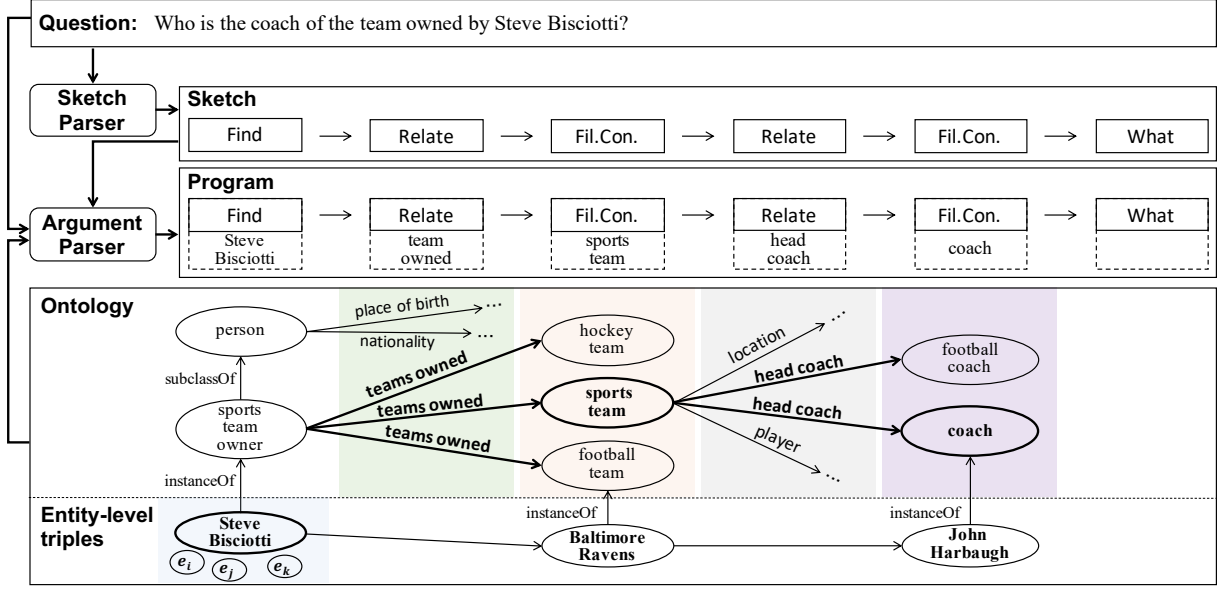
Question: Who is the coach of the team owned by Steve Bisciotti?

Sketch Parser

Sketch

Find → Relate → Fil.Con. → Relate → Fil.Con. → What

Argument Parser

Program

Find → Relate → Fil.Con. → Relate → Fil.Con. → What

Steve Bisciotti

team owned

sports team

head coach

coach

Ontology

person

place of birth

nationality

subclassOf

sports team owner

teams owned

teams owned

teams owned

hockey team

sports team

football team

location

head coach

head coach

player

football coach

coach

instanceOf

Entity-level triples

Steve Bisciotti

$e_i$ $e_j$ $e_k$

instanceOf

Baltimore Ravens

instanceOf

John Harbaugh